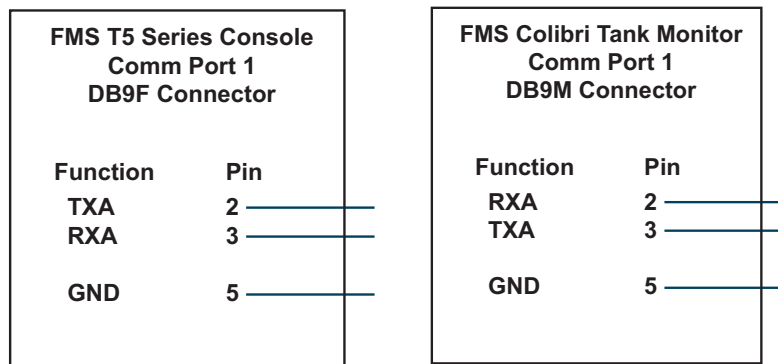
FMS T5 Series Console
Comm Port 1
DB9F Connector

| Function | Pin |
|---|---|
| TXA | 2 |
| RXA | 3 |
| GND | 5 |

FMS Colibri Tank Monitor
Comm Port 1
DB9M Connector

| Function | Pin |
|---|---|
| RXA | 2 |
| TXA | 3 |
| GND | 5 |